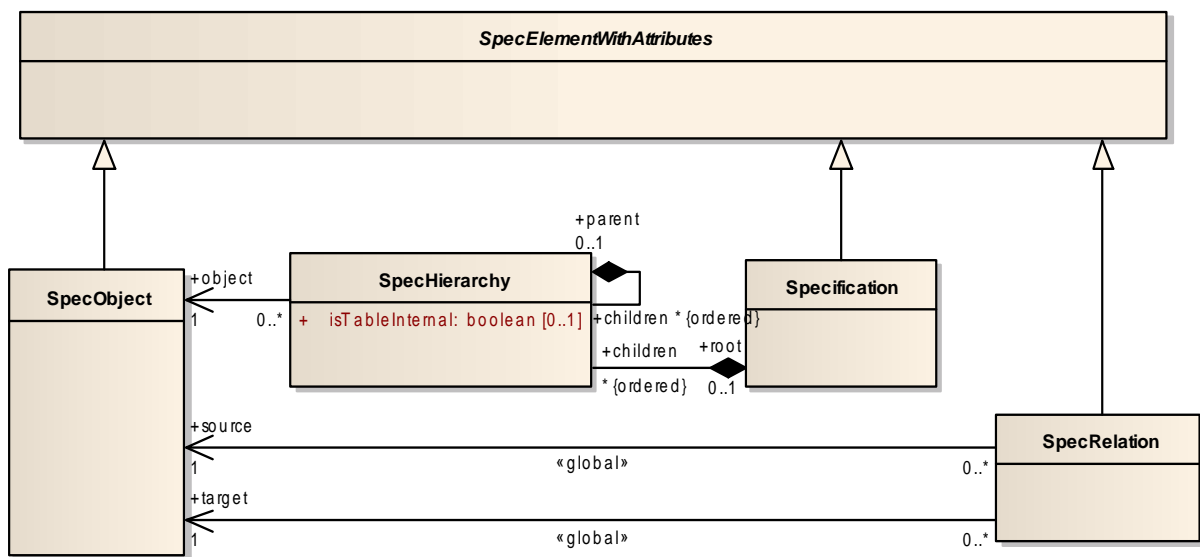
SpecElementWithAttributes

+parent
0..1

+object

SpecObject

1

0..*

SpecHierarchy

+ isTableInternal: boolean [0..1]

+children * {ordered}

Specification

+children

+root

* {ordered}

0..1

+source

1

«global»

0..*

SpecRelation

+target

1

«global»

0..*